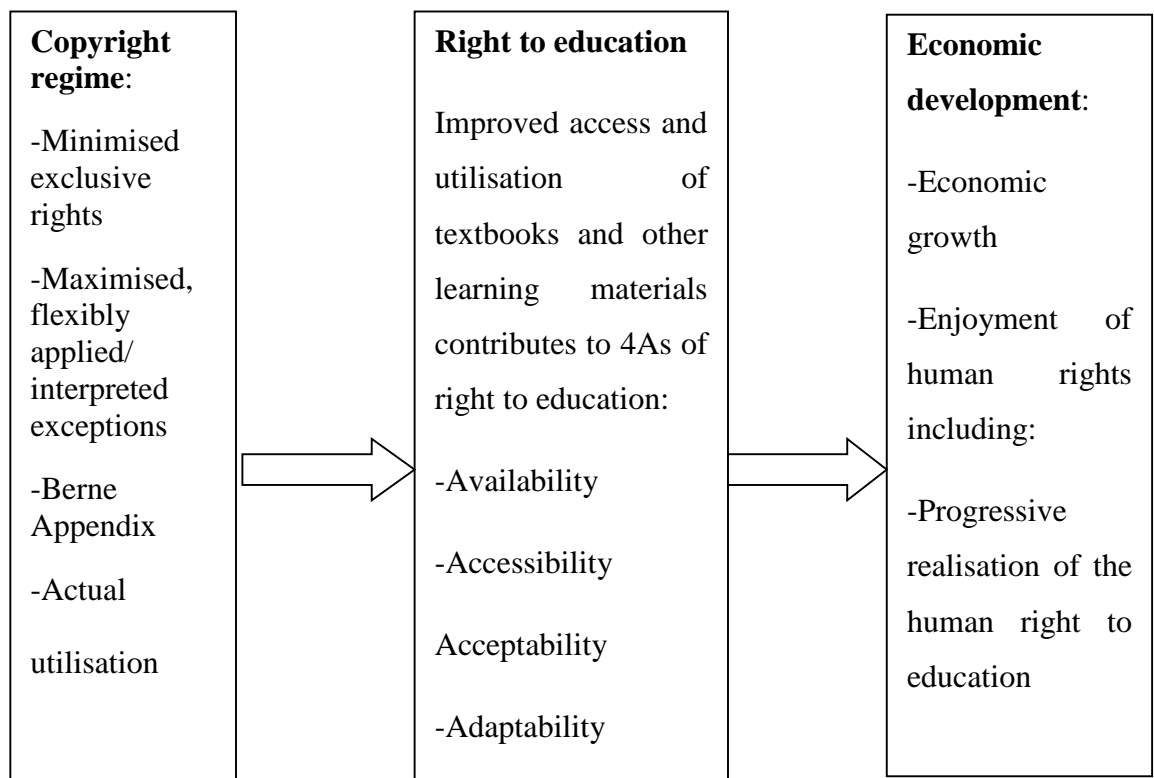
Copyright regime:

-Minimised exclusive rights

-Maximised, flexibly applied/ interpreted exceptions

-Berne Appendix

-Actual

utilisation

Right to education

Improved access and utilisation of textbooks and other learning materials contributes to 4As of right to education:

-Availability

-Accessibility

Acceptability

-Adaptability

Economic development:

-Economic growth

-Enjoyment of human rights including:

-Progressive realisation of the human right to education